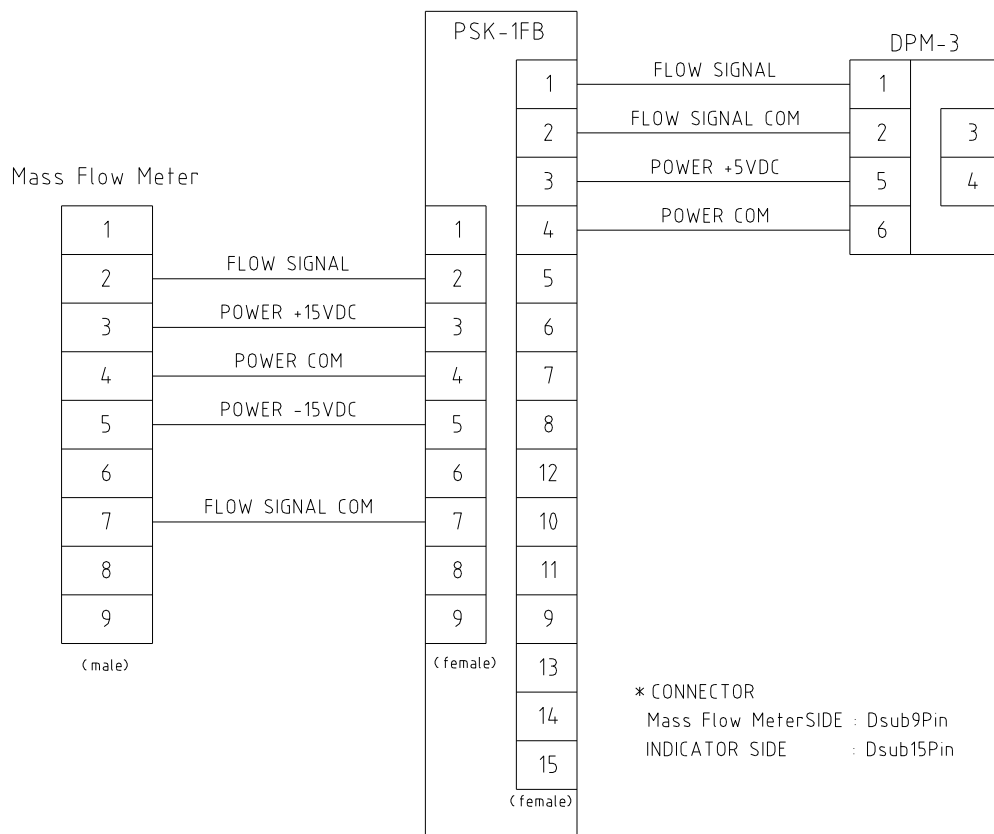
PSK-1FB

DPM-3

| 1 | FLOW SIGNAL | 1 |
|---|---|---|
| 2 | FLOW SIGNAL COM | 2 |
| 3 | POWER +5VDC | 5 |
| 4 | POWER COM | 6 |

3
4

Mass Flow Meter

| 1 | | 1 |
|---|---|---|
| 2 | FLOW SIGNAL | 2 |
| 3 | POWER +15VDC | 3 |
| 4 | POWER COM | 4 |
| 5 | POWER -15VDC | 5 |
| 6 | | 6 |
| 7 | FLOW SIGNAL COM | 7 |
| 8 | | 8 |
| 9 | | 9 |

(male)

(female)

5
6
7
8
12
10
11
9
13
14
15

(female)

* CONNECTOR
Mass Flow MeterSIDE : Dsub9Pin
INDICATOR SIDE : Dsub15Pin